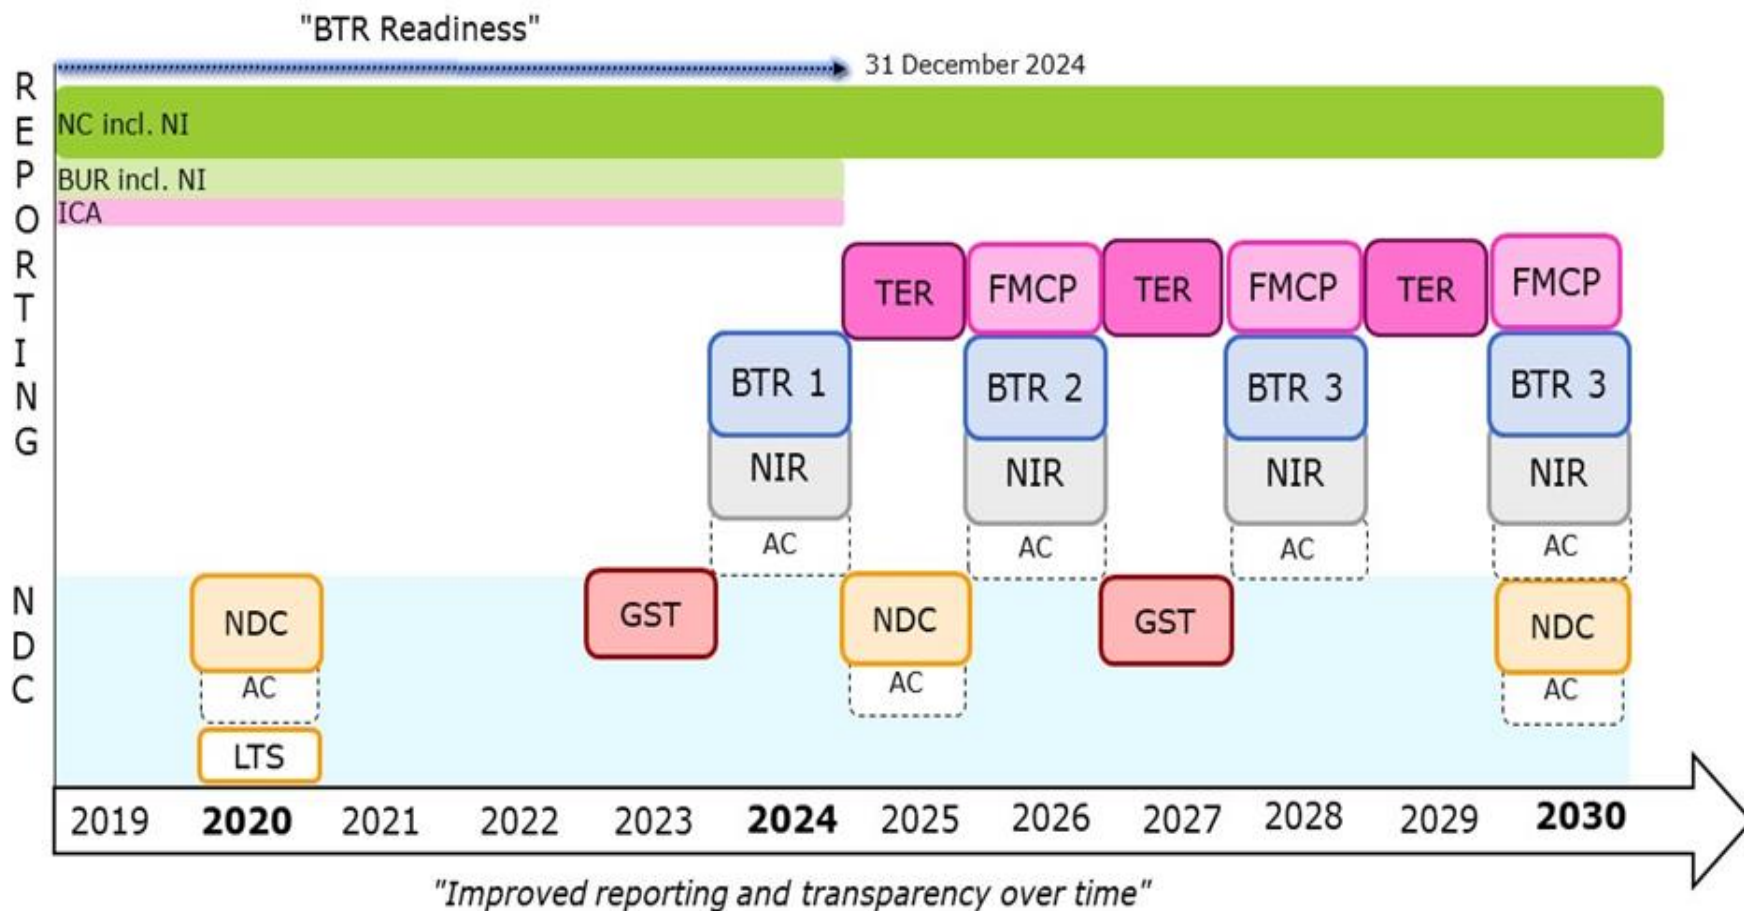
"BTR Readiness"

31 December 2024

REPORTING

NC incl. NI

BUR incl. NI

ICA

TER

FMCP

TER

FMCP

TER

FMCP

BTR 1

NIR

AC

BTR 2

NIR

AC

BTR 3

NIR

AC

BTR 3

NIR

AC

NDC

NDC

AC

LTS

GST

NDC

AC

GST

NDC

AC

2019 **2020** 2021 2022 2023 **2024** 2025 2026 2027 2028 2029 **2030**

"Improved reporting and transparency over time"